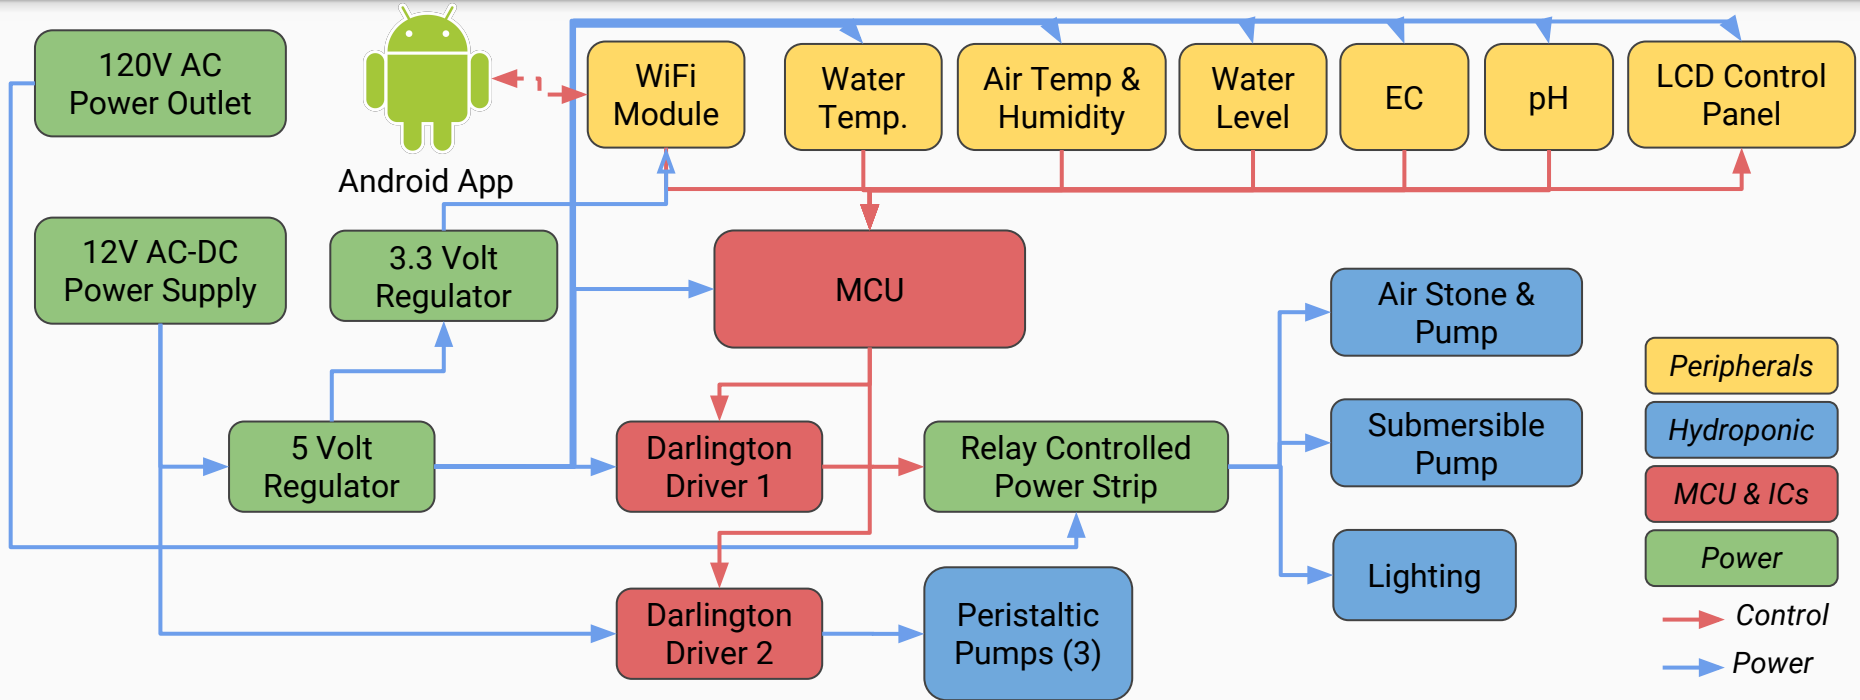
120V AC Power Outlet

Android App

WiFi Module

Water Temp.

Air Temp & Humidity

Water Level

EC

pH

LCD Control Panel

12V AC-DC Power Supply

3.3 Volt Regulator

MCU

Air Stone & Pump

Peripherals

Hydroponic

MCU & ICs

Power

5 Volt Regulator

Darlington Driver 1

Relay Controlled Power Strip

Submersible Pump

Lighting

Darlington Driver 2

Peristaltic Pumps (3)

Control

Power